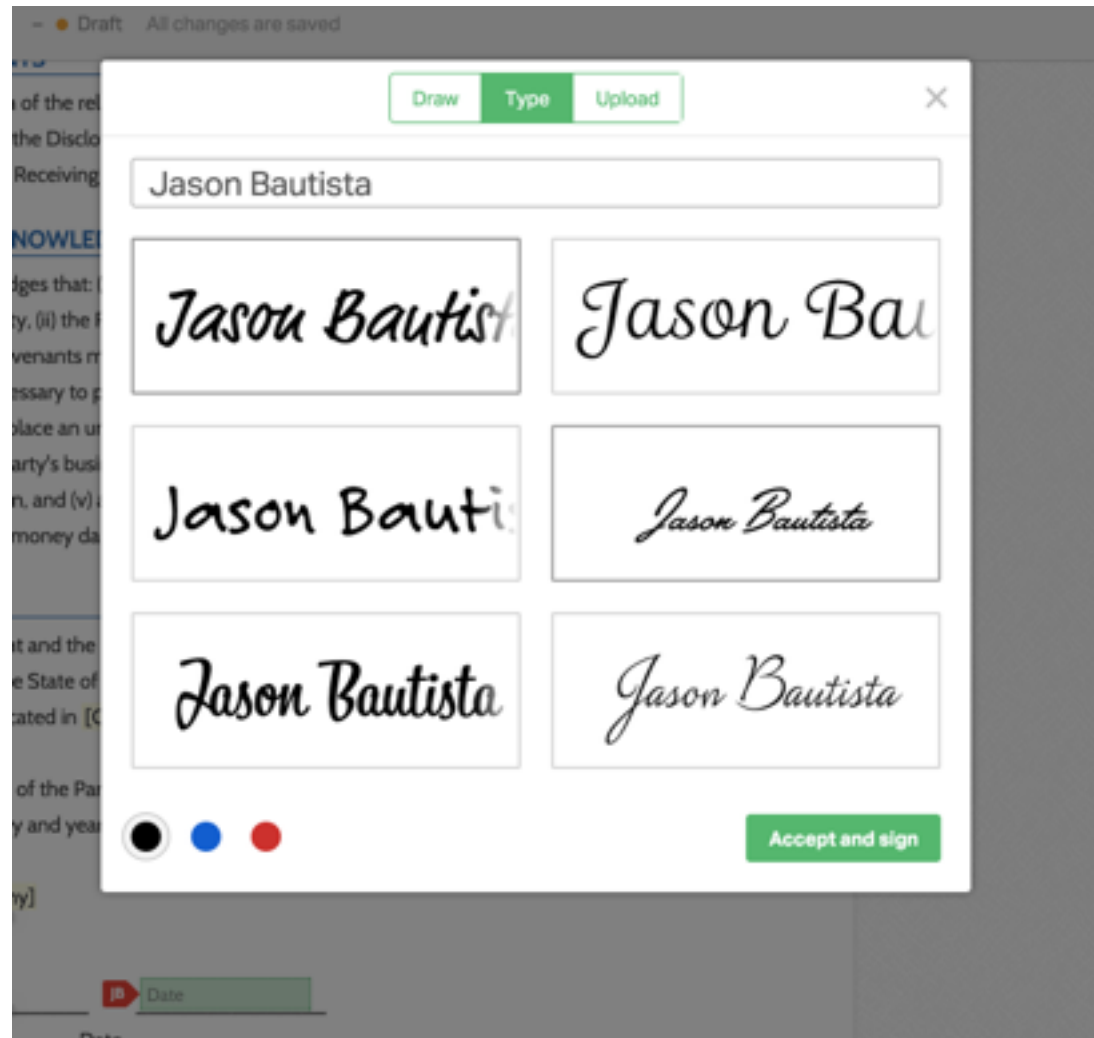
Draft All changes are saved

Draw Type Upload

Jason Bautista

Jason Bautis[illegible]

Jason Ba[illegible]

Jason Bauti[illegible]

Jason Bautista

Jason Bautista

Jason Bautista

Accept and sign

a of the rel
the Disclo
Receiving

NOWLE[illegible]

dges that:
ty, (ii) the
venants m
essary to p
place an u
arty's busi
n, and (v)
money da

t and the
e State of
cated in [

of the Pa
y and yea

ny]

JB Date

Date